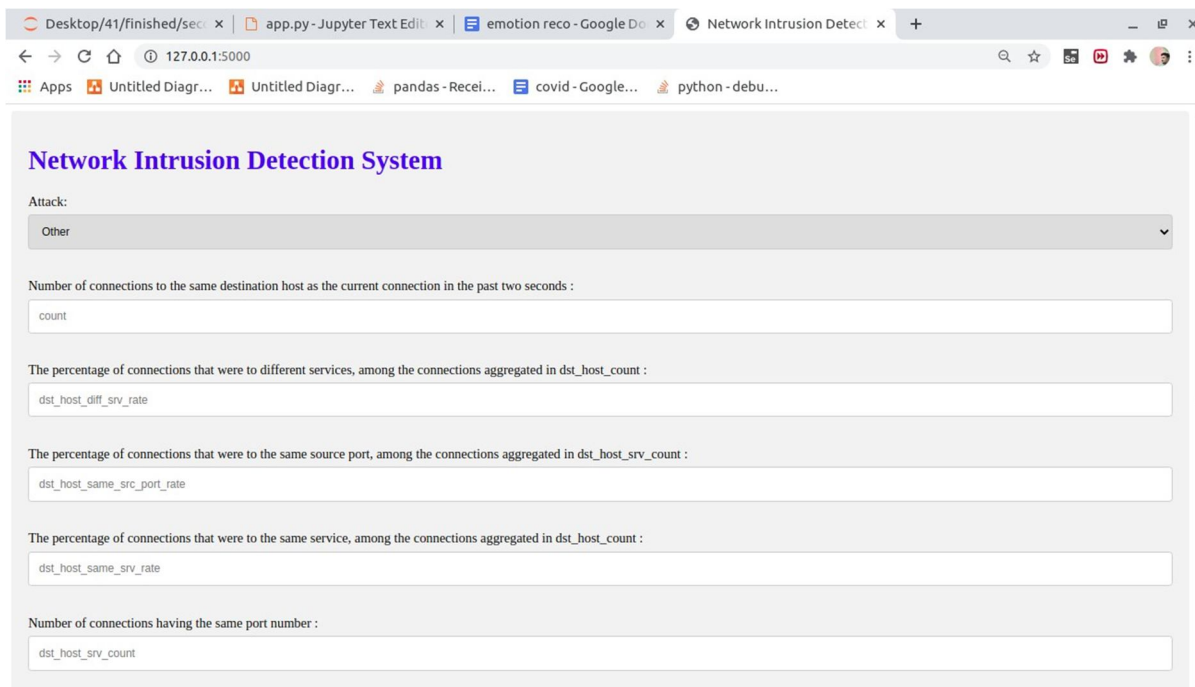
Desktop/41/finished/sec × | app.py - Jupyter Text Edit × | emotion reco - Google Do × | Network Intrusion Detect × +

127.0.0.1:5000

Apps Untitled Diagr... Untitled Diagr... pandas - Recei... covid - Google... python - debu...

Network Intrusion Detection System

Attack:

Other

Number of connections to the same destination host as the current connection in the past two seconds :

count

The percentage of connections that were to different services, among the connections aggregated in dst_host_count :

dst_host_diff_srv_rate

The percentage of connections that were to the same source port, among the connections aggregated in dst_host_srv_count :

dst_host_same_src_port_rate

The percentage of connections that were to the same service, among the connections aggregated in dst_host_count :

dst_host_same_srv_rate

Number of connections having the same port number :

dst_host_srv_count